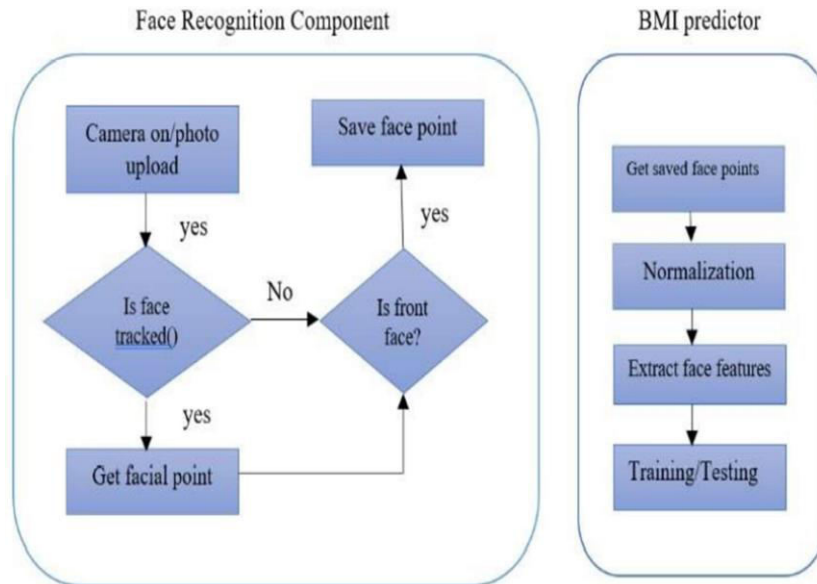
Face Recognition Component

BMI predictor

Camera on/photo upload

yes

Is face tracked()

No

Is front face?

yes

Save face point

yes

Get facial point

Get saved face points

Normalization

Extract face features

Training/Testing